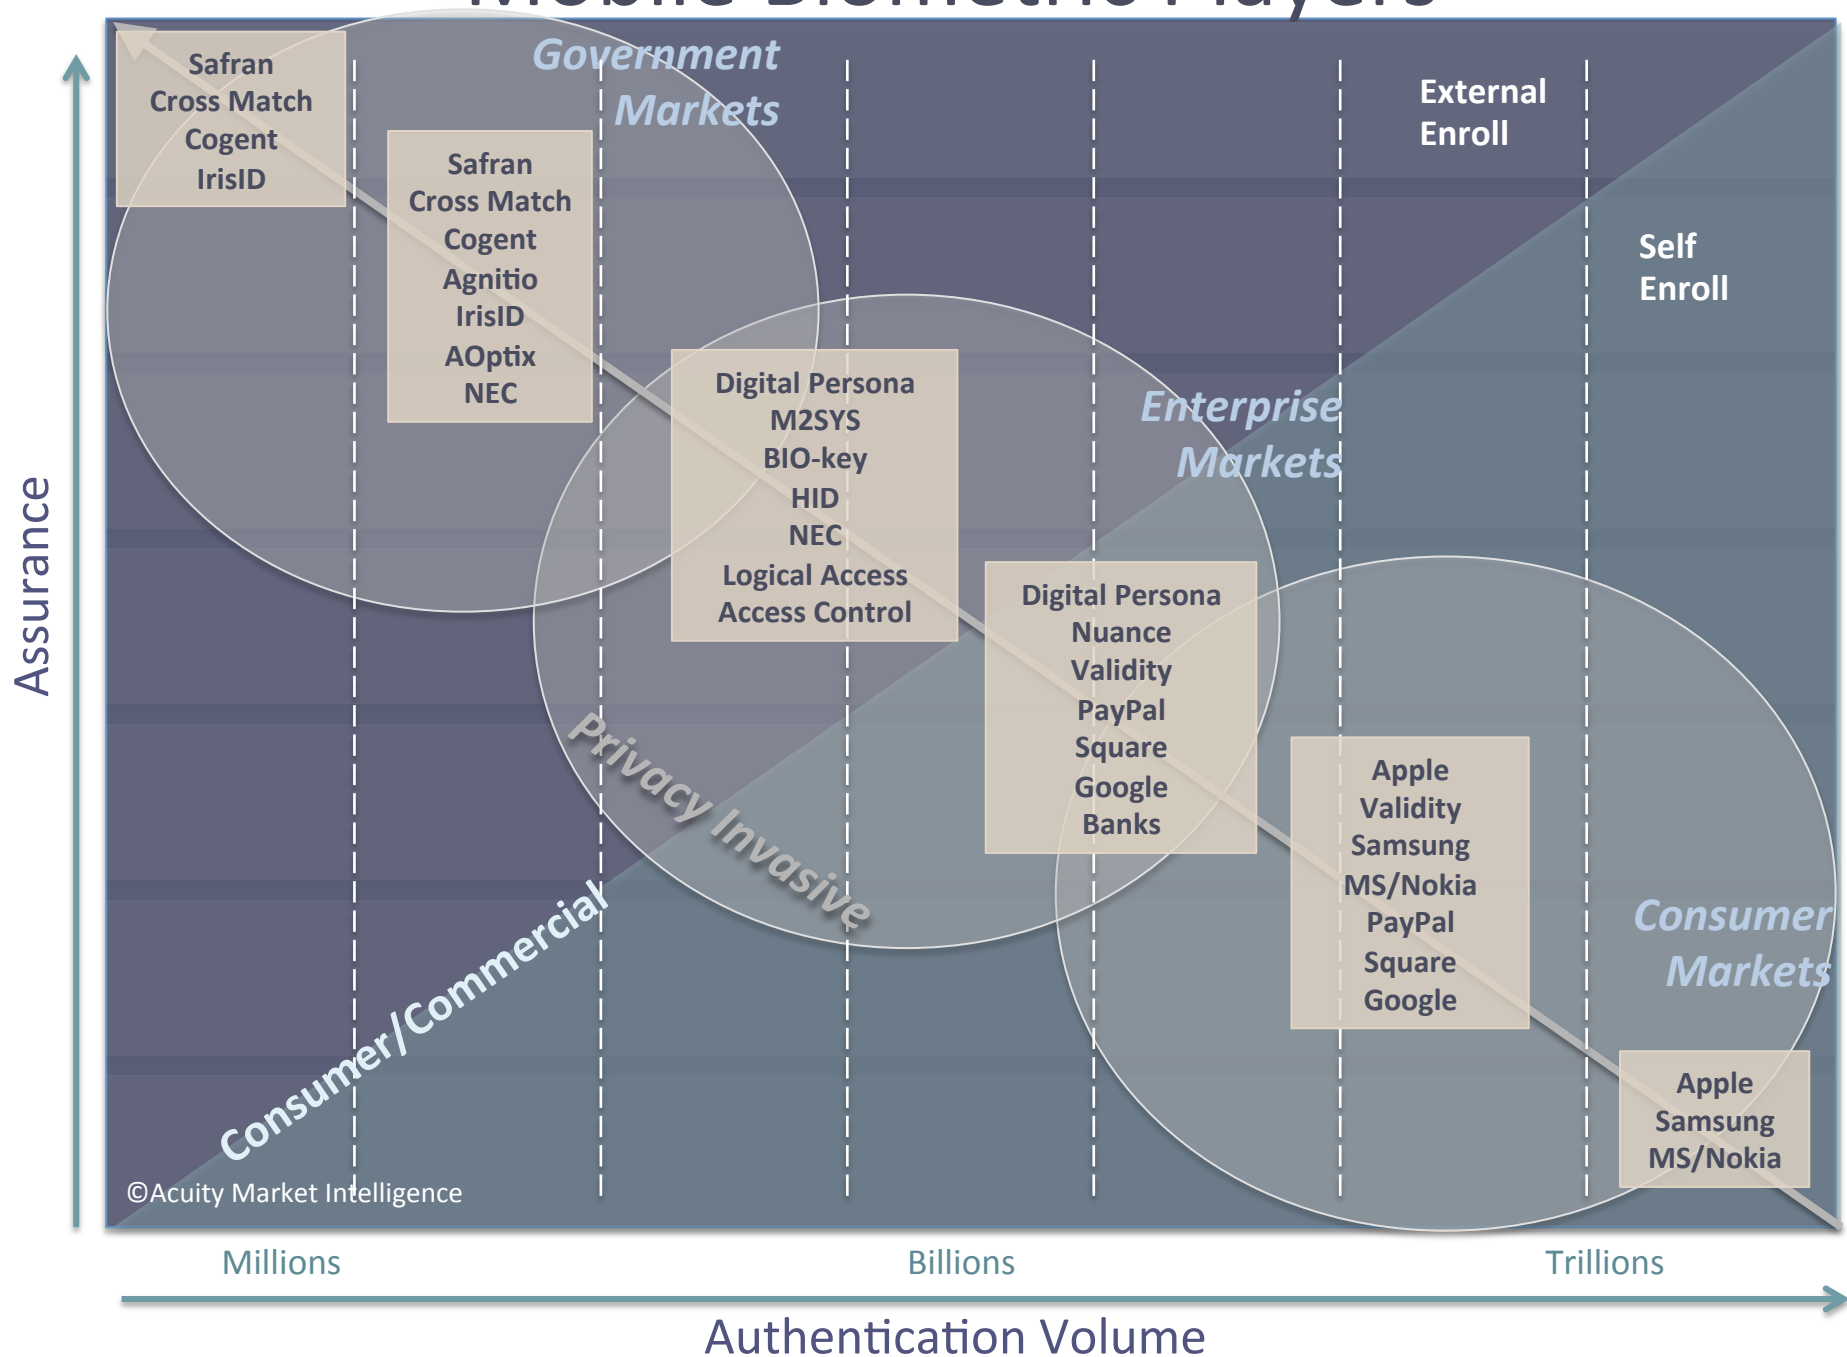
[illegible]

Assurance

Safran
Cross Match
Cogent
IrisID

Government
Markets

Safran
Cross Match
Cogent
Agnitio
IrisID
AOptix
NEC

External
Enroll

Self
Enroll

Digital Persona
M2SYS
BIO-key
HID
NEC
Logical Access
Access Control

Enterprise
Markets

Digital Persona
Nuance
Validity
PayPal
Square
Google
Banks

Privacy Invasive

Apple
Validity
Samsung
MS/Nokia
PayPal
Square
Google

Consumer
Markets

Consumer/Commercial

Apple
Samsung
MS/Nokia

©Acuity Market Intelligence

Millions

Billions

Trillions

Authentication Volume